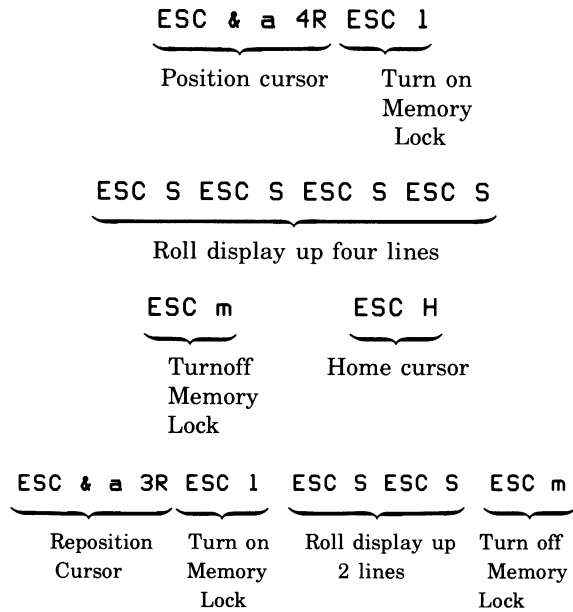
ESC & a 4R ESC l

Position cursor

Turn on Memory Lock

ESC S ESC S ESC S ESC S

Roll display up four lines

ESC m

Turnoff Memory Lock

ESC H

Home cursor

ESC & a 3R ESC l ESC S ESC S ESC m

Reposition Cursor

Turn on Memory Lock

Roll display up 2 lines

Turn off Memory Lock